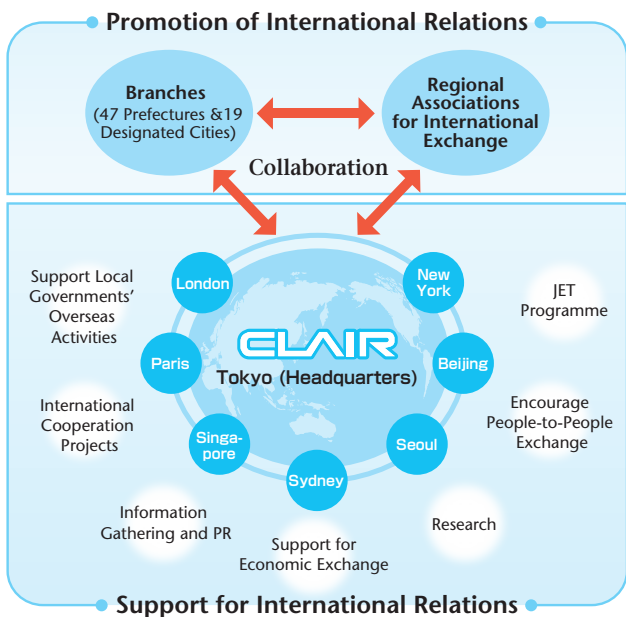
Promotion of International Relations

Branches
(47 Prefectures &19 Designated Cities)

Regional Associations for International Exchange

Collaboration

Support Local Governments' Overseas Activities

London

New York

JET Programme

CLAIR

Paris

Tokyo (Headquarters)

Beijing

International Cooperation Projects

Encourage People-to-People Exchange

Singapore

Seoul

Sydney

Information Gathering and PR

Research

Support for Economic Exchange

Support for International Relations